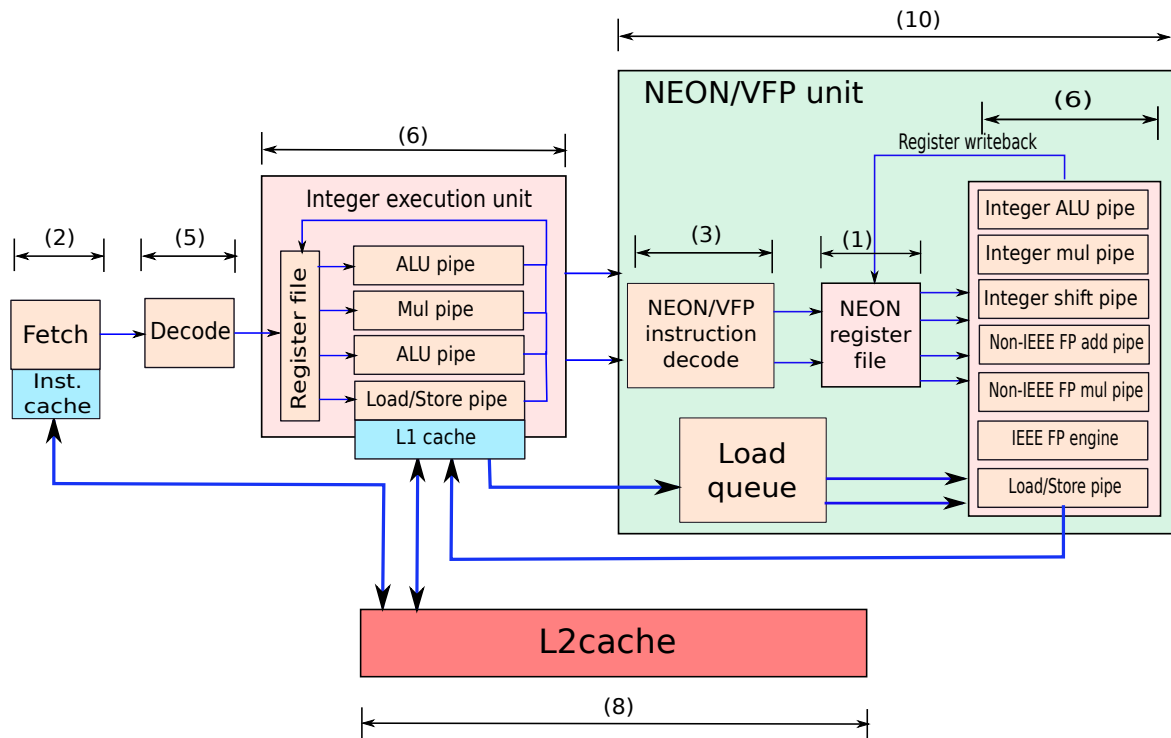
(10)

NEON/VFP unit

(6)

Register writeback

(6)

Integer execution unit

(2)

(5)

(3)

(1)

Integer ALU pipe

Integer mul pipe

Integer shift pipe

Non-IEEE FP add pipe

Non-IEEE FP mul pipe

IEEE FP engine

Load/Store pipe

Fetch

Inst. cache

Decode

Register file

ALU pipe

Mul pipe

ALU pipe

Load/Store pipe

L1 cache

NEON/VFP instruction decode

NEON register file

Load queue

L2cache

(8)